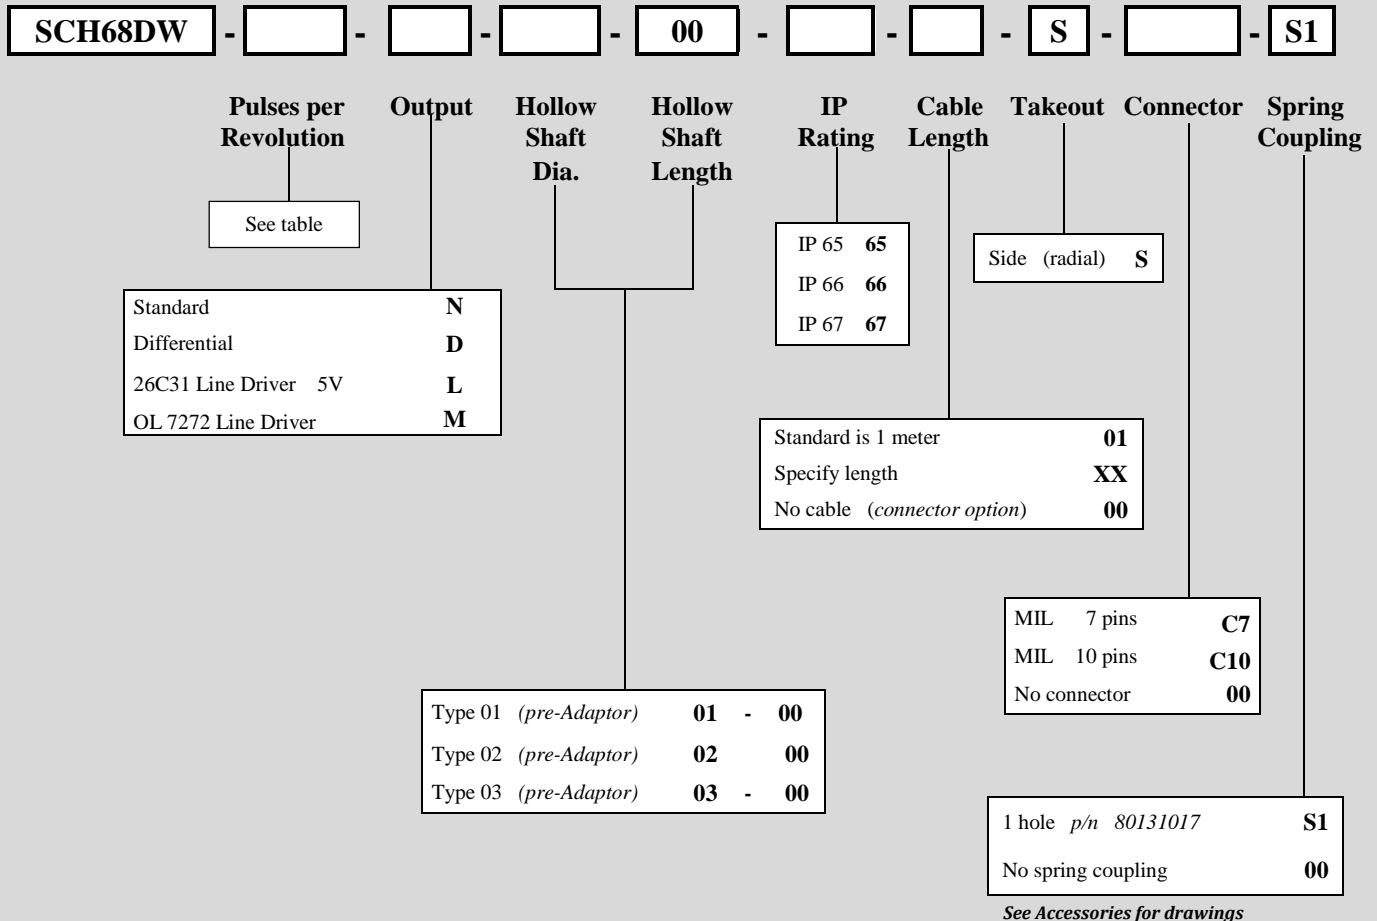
SCH68DW - [ ] - [ ] - [ ] - 00 - [ ] - [ ] - S - [ ] - S1

Pulses per Revolution

See table

Output

| Standard | N |
|---|---|
| Differential | D |
| 26C31 Line Driver 5V | L |
| OL 7272 Line Driver | M |

Hollow Shaft Dia.

Hollow Shaft Length

| Type 01 *(pre-Adaptor)* | 01 - 00 |
|---|---|
| Type 02 *(pre-Adaptor)* | 02 00 |
| Type 03 *(pre-Adaptor)* | 03 - 00 |

IP Rating

| IP 65 | 65 |
|---|---|
| IP 66 | 66 |
| IP 67 | 67 |

Cable Length

| Standard is 1 meter | 01 |
|---|---|
| Specify length | XX |
| No cable (*connector option*) | 00 |

Takeout

Side (radial) S

Connector

| MIL 7 pins | C7 |
|---|---|
| MIL 10 pins | C10 |
| No connector | 00 |

Spring Coupling

| 1 hole *p/n 80131017* | S1 |
|---|---|
| No spring coupling | 00 |

*See Accessories for drawings*